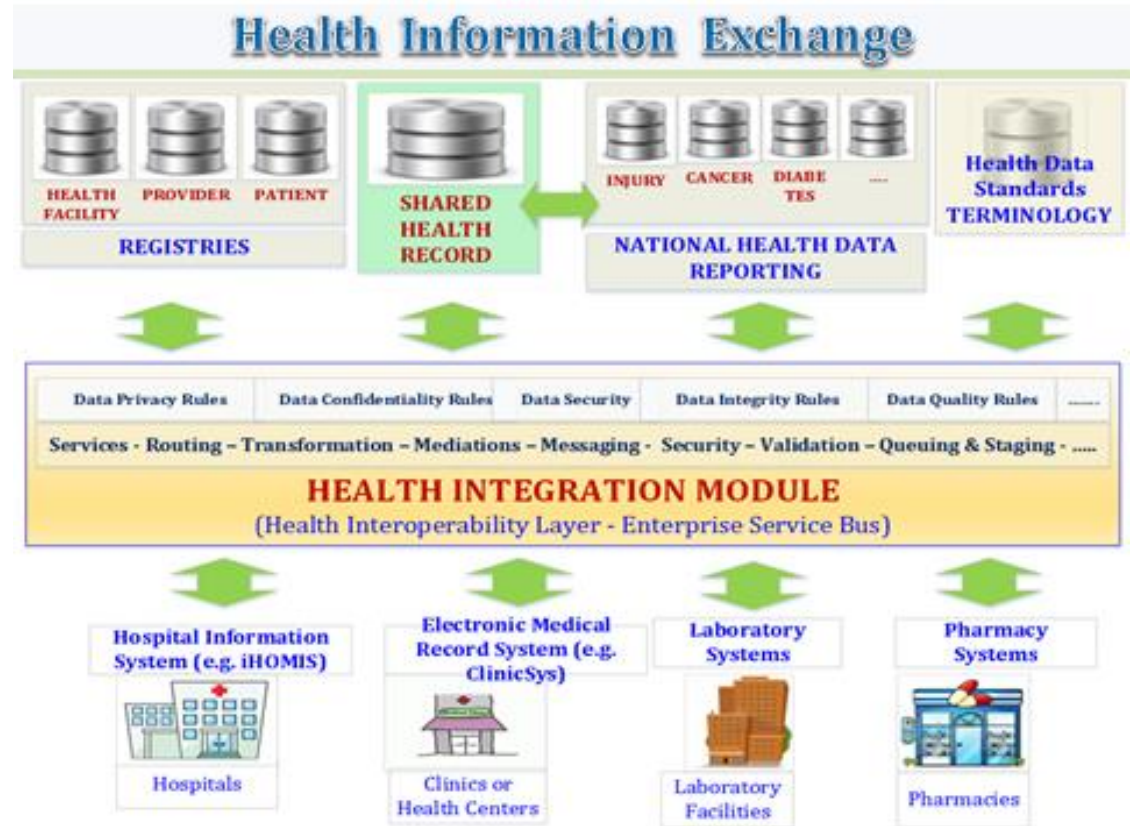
Health Information Exchange

HEALTH FACILITY
PROVIDER
PATIENT
REGISTRIES

SHARED HEALTH RECORD

INJURY
CANCER
DIABE TES
....
NATIONAL HEALTH DATA REPORTING

Health Data Standards TERMINOLOGY

Data Privacy Rules
Data Confidentiality Rules
Data Security
Data Integrity Rules
Data Quality Rules
......

Services - Routing – Transformation – Mediations – Messaging - Security – Validation – Queuing & Staging - .....

HEALTH INTEGRATION MODULE
(Health Interoperability Layer - Enterprise Service Bus)

Hospital Information System (e.g. iHOMIS)
Hospitals

Electronic Medical Record System (e.g. ClinicSys)
Clinics or Health Centers

Laboratory Systems
Laboratory Facilities

Pharmacy Systems
Pharmacies